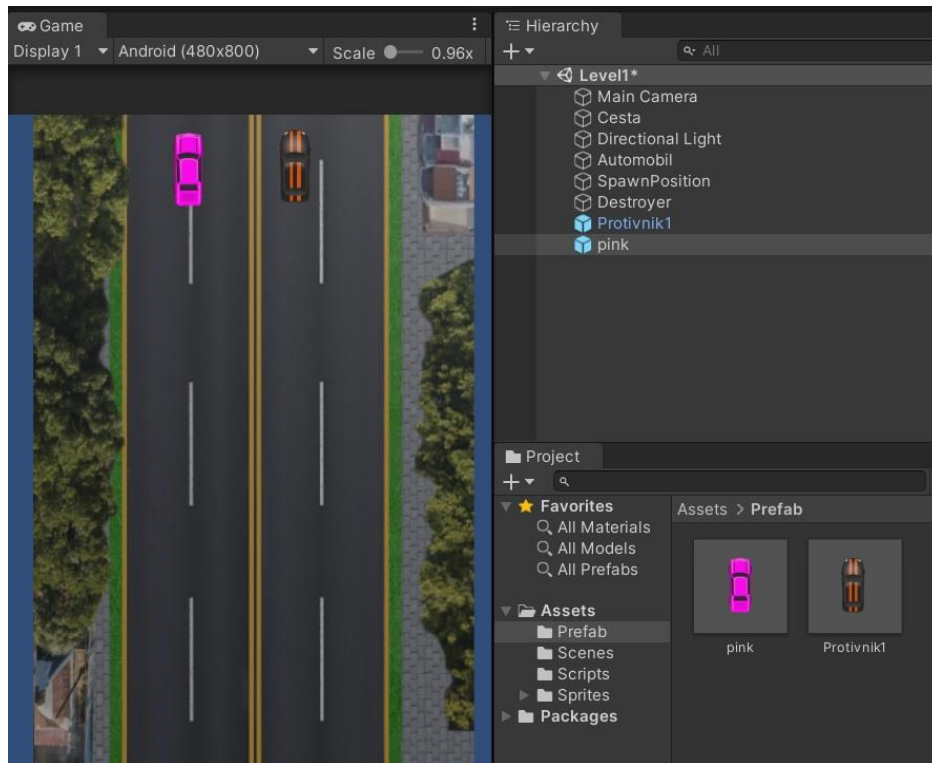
Game
Display 1 Android (480x800) Scale 0.96x

Hierarchy
All
Level1*
Main Camera
Cesta
Directional Light
Automobil
SpawnPosition
Destroyer
Protivnik1
pink

Project
Favorites
All Materials
All Models
All Prefabs
Assets
Prefab
Scenes
Scripts
Sprites
Packages

Assets > Prefab
pink
Protivnik1